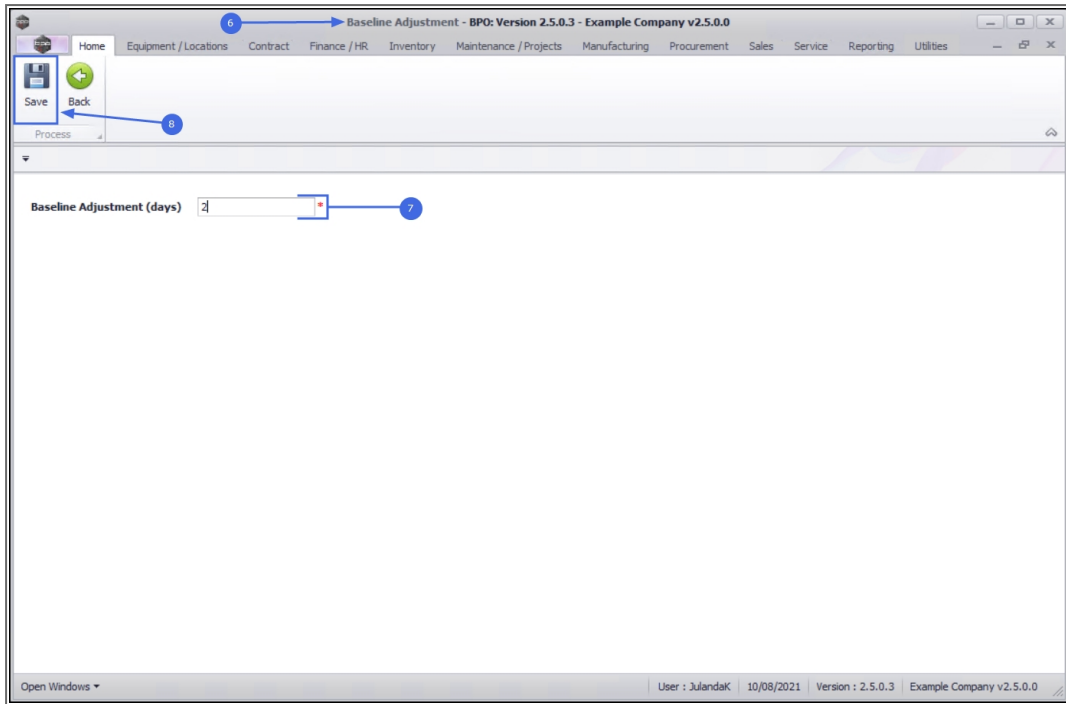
6

Baseline Adjustment - BPO: Version 2.5.0.3 - Example Company v2.5.0.0

Home Equipment / Locations Contract Finance / HR Inventory Maintenance / Projects Manufacturing Procurement Sales Service Reporting Utilities

Save Back

Process

8

Baseline Adjustment (days) 2 *

7

Open Windows ▾

User : JulandaK 10/08/2021 Version : 2.5.0.3 Example Company v2.5.0.0